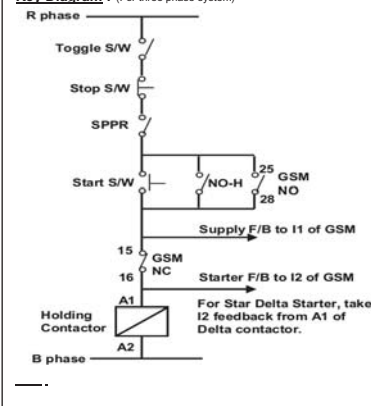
R phase

Toggle S/W

Stop S/W

SPPR

Start S/W

NO-H

25

GSM NO

28

Supply F/B to I1 of GSM

15

GSM NC

16

Starter F/B to I2 of GSM

A1

Holding Contactor

For Star Delta Starter, take I2 feedback from A1 of Delta contactor.

A2

B phase